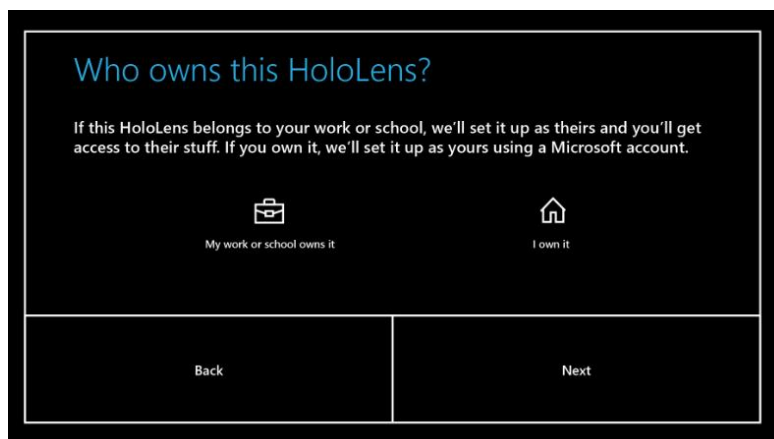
Who owns this HoloLens?

If this HoloLens belongs to your work or school, we'll set it up as theirs and you'll get access to their stuff. If you own it, we'll set it up as yours using a Microsoft account.

My work or school owns it

I own it

Back

Next